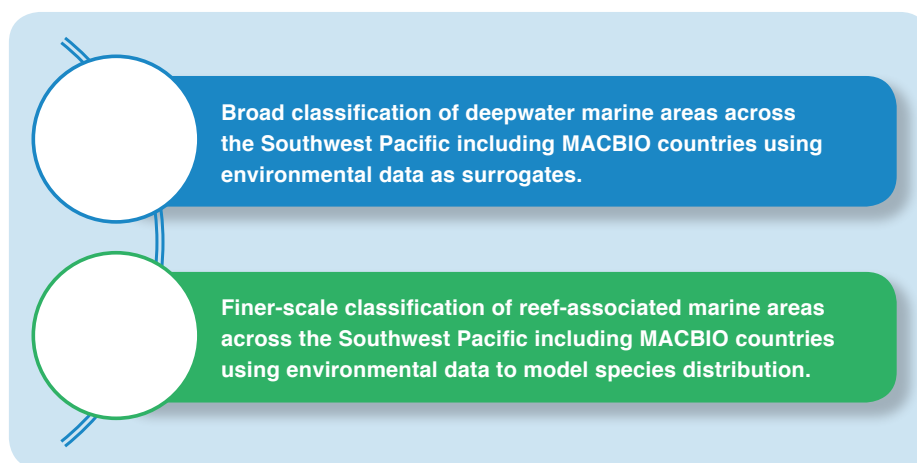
Broad classification of deepwater marine areas across the Southwest Pacific including MACBIO countries using environmental data as surrogates.

Finer-scale classification of reef-associated marine areas across the Southwest Pacific including MACBIO countries using environmental data to model species distribution.